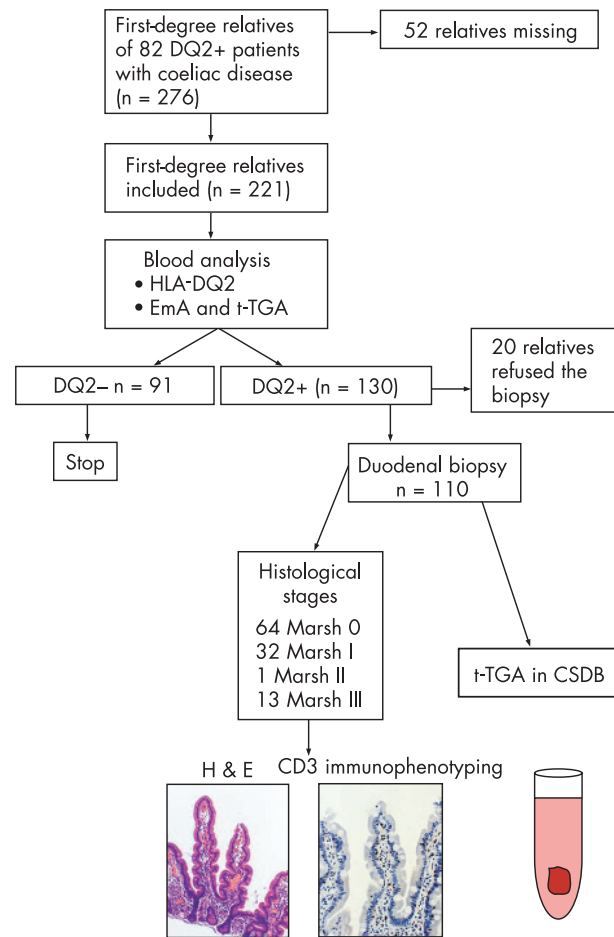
First-degree relatives of 82 DQ2+ patients with coeliac disease (n = 276)

52 relatives missing

First-degree relatives included (n = 221)

Blood analysis
• HLA-DQ2
• EmA and t-TGA

DQ2– n = 91

DQ2+ (n = 130)

20 relatives refused the biopsy

Stop

Duodenal biopsy n = 110

Histological stages
64 Marsh 0
32 Marsh I
1 Marsh II
13 Marsh III

t-TGA in CSDB

H & E

CD3 immunophenotyping